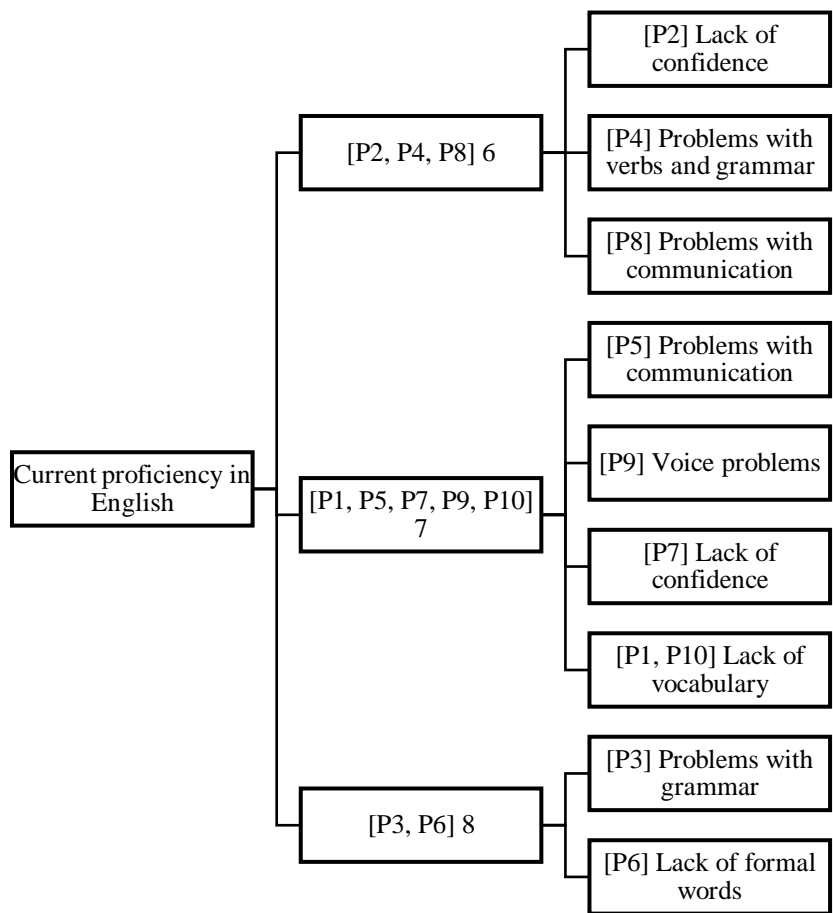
Current proficiency in English

[P2, P4, P8] 6

[P2] Lack of confidence

[P4] Problems with verbs and grammar

[P8] Problems with communication

[P1, P5, P7, P9, P10] 7

[P5] Problems with communication

[P9] Voice problems

[P7] Lack of confidence

[P1, P10] Lack of vocabulary

[P3, P6] 8

[P3] Problems with grammar

[P6] Lack of formal words